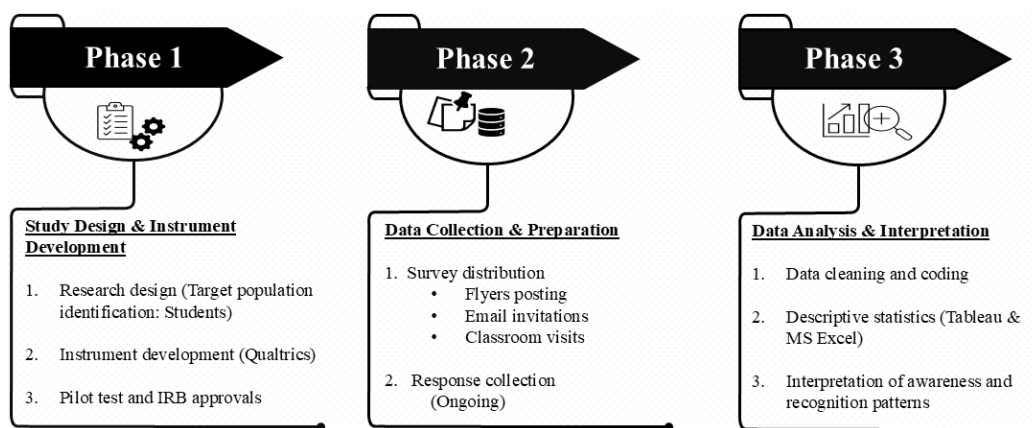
Phase 1

Study Design & Instrument Development

1. Research design (Target population identification: Students)

2. Instrument development (Qualtrics)

3. Pilot test and IRB approvals

Phase 2

Data Collection & Preparation

1. Survey distribution
• Flyers posting
• Email invitations
• Classroom visits

2. Response collection (Ongoing)

Phase 3

Data Analysis & Interpretation

1. Data cleaning and coding

2. Descriptive statistics (Tableau & MS Excel)

3. Interpretation of awareness and recognition patterns